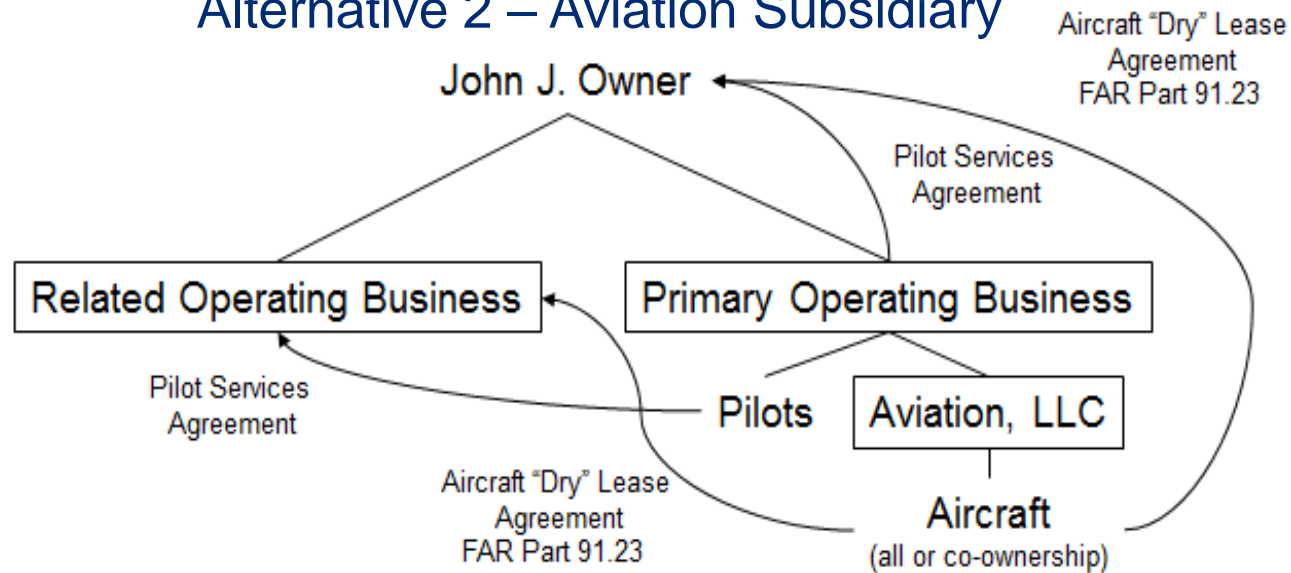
Alternative 2 – Aviation Subsidiary

Aircraft "Dry" Lease Agreement FAR Part 91.23

John J. Owner

Pilot Services Agreement

Related Operating Business

Primary Operating Business

Pilot Services Agreement

Pilots

Aviation, LLC

Aircraft "Dry" Lease Agreement FAR Part 91.23

Aircraft (all or co-ownership)